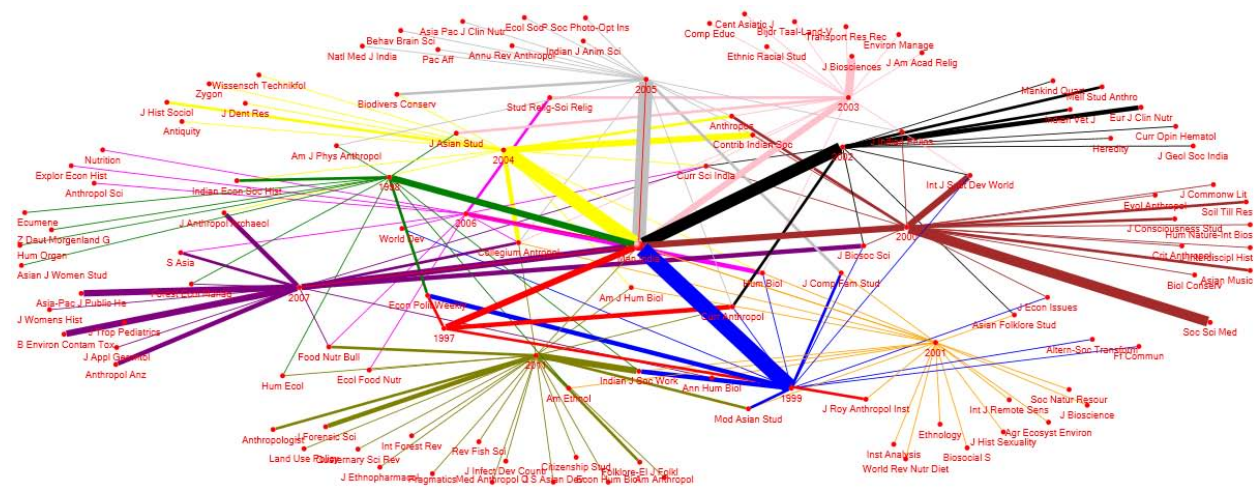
Asia Pac J Clin Nutr
Ecol Soc
P Soc Photo-Opt Ins
Cent Asiatic J
Bijdr Taal-Land V
Comp Educ
Transport Res Rec
Environ Manage
Behav Brain Sci
Natl Med J India
Annu Rev Anthropol
Indian J Anim Sci
Pac Aff
Ethnic Racial Stud
J Biosciences
J Am Acad Relig
Wissensch Technikfol
Zygon
J Hist Sociol
J Dent Res
Antiquity
Biodivers Conserv
2005
2003
Stud Relig-Sci Relig
Mankind Quart
Well Stud Anthro
Eur J Clin Nutr
Indian Vet J
Anthropol
Curr Opin Hematol
Contrib Indian Soc
J Asian Stud
2004
Am J Phys Anthropol
2002
Heredity
J Geol Soc India
Nutrition
Explor Econ Hist
Curr Sci India
Anthropol Sci
Indian Econ Soc Hist
1998
Int J Soc Dev World
J Commonw Lit
Evol Anthropol
Soil Till Res
Ecumene
J Anthropol Archaeol
2000
J Consciousness Stud
Z Dtsch Morgenland G
2006
Hum Nature-Int Bios
World Dev
Hum Organ
Collegium Antropol
Geo India
J Interdiscipl Hist
Asian J Women Stud
S Asia
J Biosoc Sci
Crit Anthropol
Asian Music
Forest Ecol Manage
J Comp Fam Stud
Biol Conserv
2007
Asia-Pac J Public He
Econ Polit Weekly
Hum Biol
J Womens Hist
Am J Hum Biol
J Econ Issues
Soc Sci Med
J Trop Pediatrics
Curr Anthropol
1997
Asian Folklore Stud
B Environ Contam Tox
J Appl Gerontol
2001
Altern-Soc Transform
Anthropol Anz
Food Nutr Bull
FI Commun
2010
Hum Ecol
Ecol Food Nutr
Indian J Soc Work
Ann Hum Biol
1999
Soc Natur Resour
Am Ethnol
J Roy Anthropol Inst
J Bioscience
Int J Remote Sens
Mod Asian Stud
Anthropologist
J Forensic Sci
Agr Ecosyst Environ
Ethnology
J Hist Sexuality
Land Use Policy
Veterinary Sci Rev
Int Forest Rev
Rev Fish Sci
Inst Analysis
Biosocial S
Citizenship Stud
World Rev Nutr Diet
J Infect Dev Countr
Folklore-El J Folkl
J Ethnopharmacol
Pragmatics
Med Anthropol Q
S Asian Dev
Econ Hum Biol
Am Anthropol